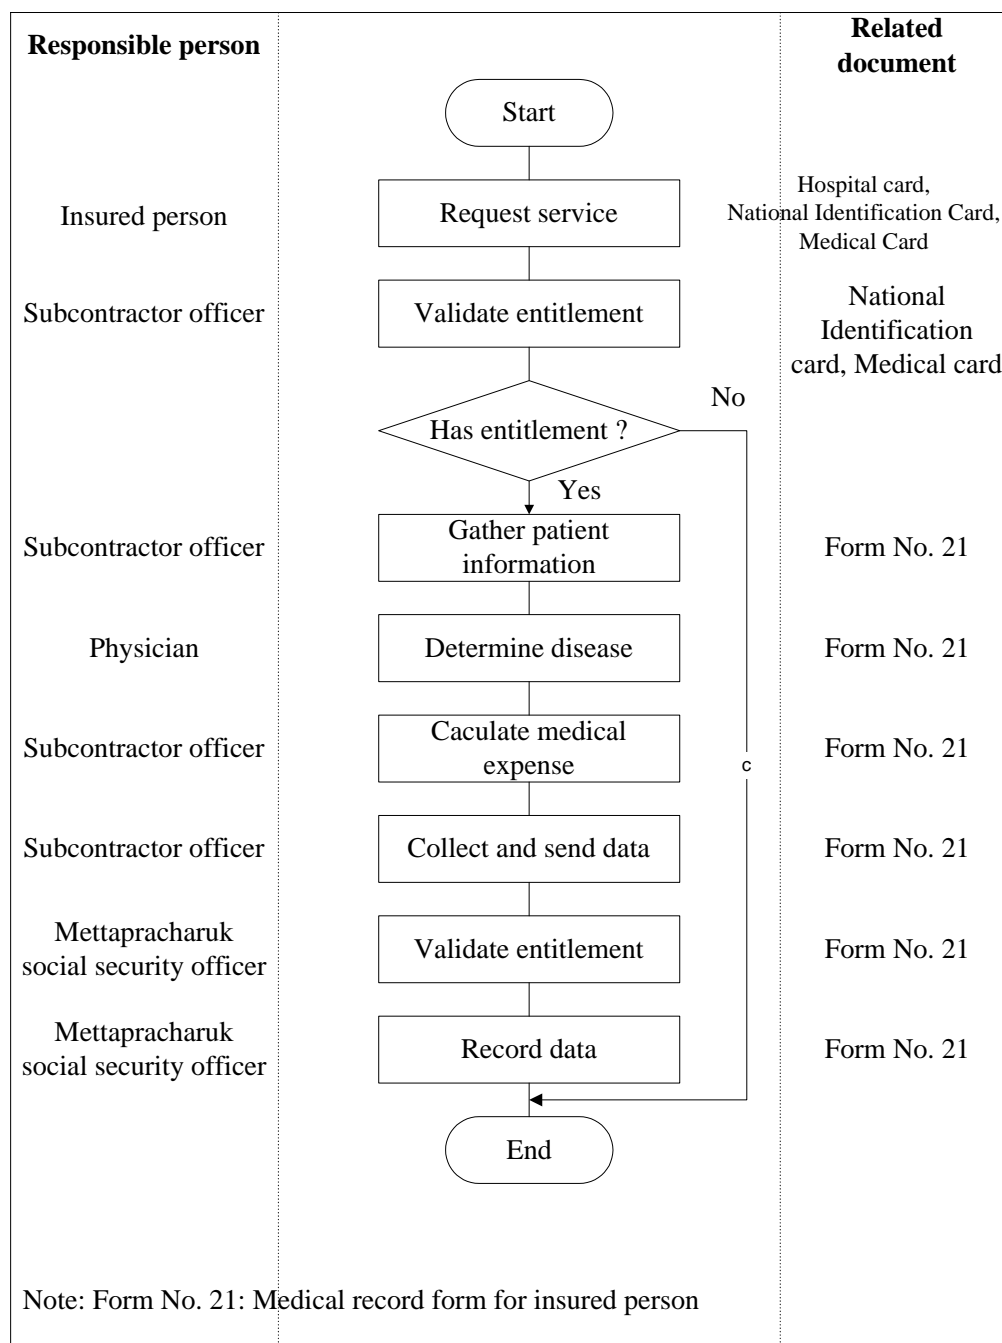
| Responsible person | | Related document |
|---|---|---|
| | Start | |
| Insured person | Request service | Hospital card, National Identification Card, Medical Card |
| Subcontractor officer | Validate entitlement | National Identification card, Medical card |
| | Has entitlement ? | |
| | No | |
| | Yes | |
| Subcontractor officer | Gather patient information | Form No. 21 |
| Physician | Determine disease | Form No. 21 |
| Subcontractor officer | Caculate medical expense | Form No. 21 |
| Subcontractor officer | Collect and send data | Form No. 21 |
| Mettapracharuk social security officer | Validate entitlement | Form No. 21 |
| Mettapracharuk social security officer | Record data | Form No. 21 |
| | End | |

c

Note: Form No. 21: Medical record form for insured person